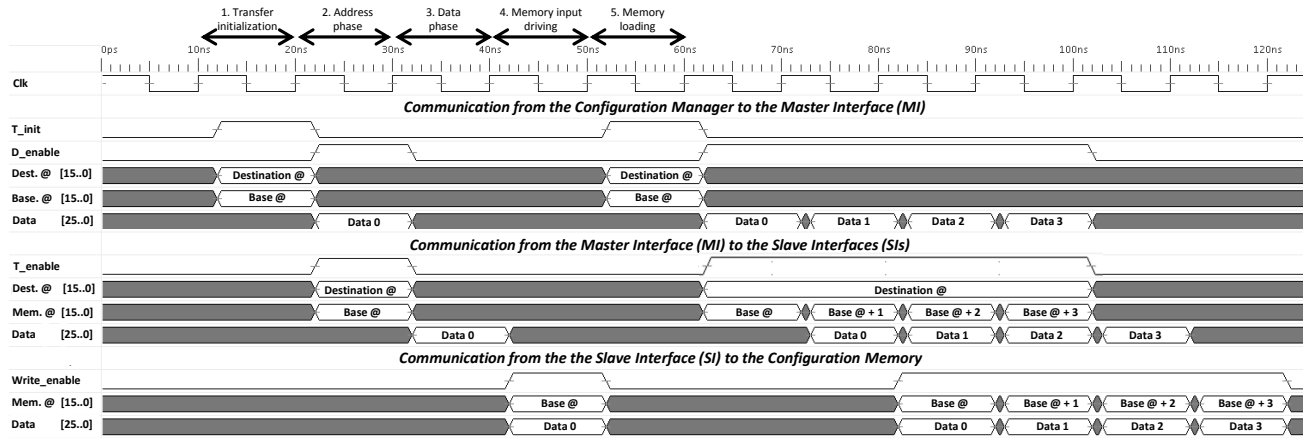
1. Transfer initialization
2. Address phase
3. Data phase
4. Memory input driving
5. Memory loading

0ps 10ns 20ns 30ns 40ns 50ns 60ns 70ns 80ns 90ns 100ns 110ns 120ns

Clk

Communication from the Configuration Manager to the Master Interface (MI)

T_init
D_enable
Dest. @ [15..0] Destination @ Destination @
Base. @ [15..0] Base @ Base @
Data [25..0] Data 0 Data 0 Data 1 Data 2 Data 3

Communication from the Master Interface (MI) to the Slave Interfaces (SIs)

T_enable
Dest. @ [15..0] Destination @ Destination @
Mem. @ [15..0] Base @ Base @ Base @ + 1 Base @ + 2 Base @ + 3
Data [25..0] Data 0 Data 0 Data 1 Data 2 Data 3

Communication from the the Slave Interface (SI) to the Configuration Memory

Write_enable
Mem. @ [15..0] Base @ Base @ Base @ + 1 Base @ + 2 Base @ + 3
Data [25..0] Data 0 Data 0 Data 1 Data 2 Data 3